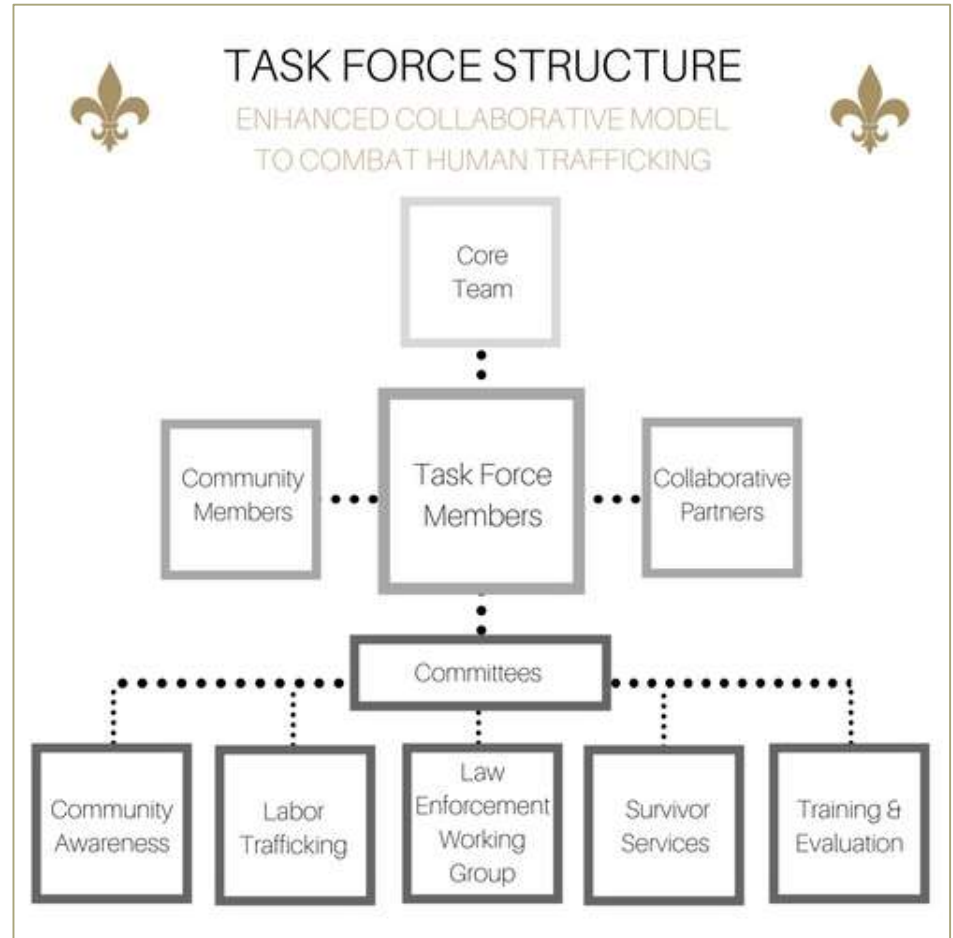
TASK FORCE STRUCTURE

ENHANCED COLLABORATIVE MODEL TO COMBAT HUMAN TRAFFICKING

Core Team

Community Members

Task Force Members

Collaborative Partners

Committees

Community Awareness

Labor Trafficking

Law Enforcement Working Group

Survivor Services

Training & Evaluation